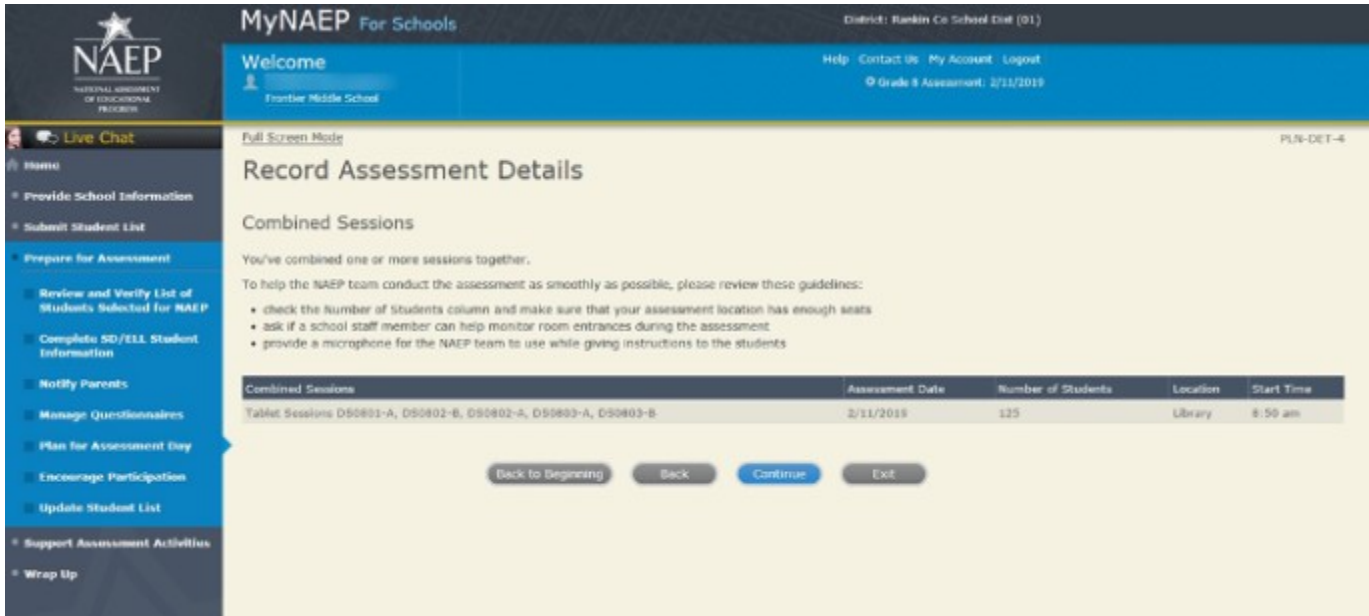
NAEP
NATIONAL ASSESSMENT OF EDUCATIONAL PROGRESS

MyNAEP For Schools

District: Rankin Co School Dist (01)

Welcome
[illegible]
Frontier Middle School

Help Contact Us My Account Logout
Grade 8 Assessment: 2/11/2019

Live Chat
Home
Provide School Information
Submit Student List
Prepare for Assessment
Review and Verify List of Students Selected for NAEP
Complete SD/ELL Student Information
Notify Parents
Manage Questionnaires
Plan for Assessment Day
Encourage Participation
Update Student List
Support Assessment Activities
Wrap Up

Full Screen Mode

PLN-DET-4

Record Assessment Details

Combined Sessions

You've combined one or more sessions together.

To help the NAEP team conduct the assessment as smoothly as possible, please review these guidelines:

• check the Number of Students column and make sure that your assessment location has enough seats
• ask if a school staff member can help monitor room entrances during the assessment
• provide a microphone for the NAEP team to use while giving instructions to the students

| Combined Sessions | Assessment Date | Number of Students | Location | Start Time |
|---|---|---|---|---|
| Tablet Sessions DS0801-A, DS0802-B, DS0802-A, DS0803-A, DS0803-B | 2/11/2019 | 125 | Library | 8:50 am |

Back to Beginning Back Continue Exit